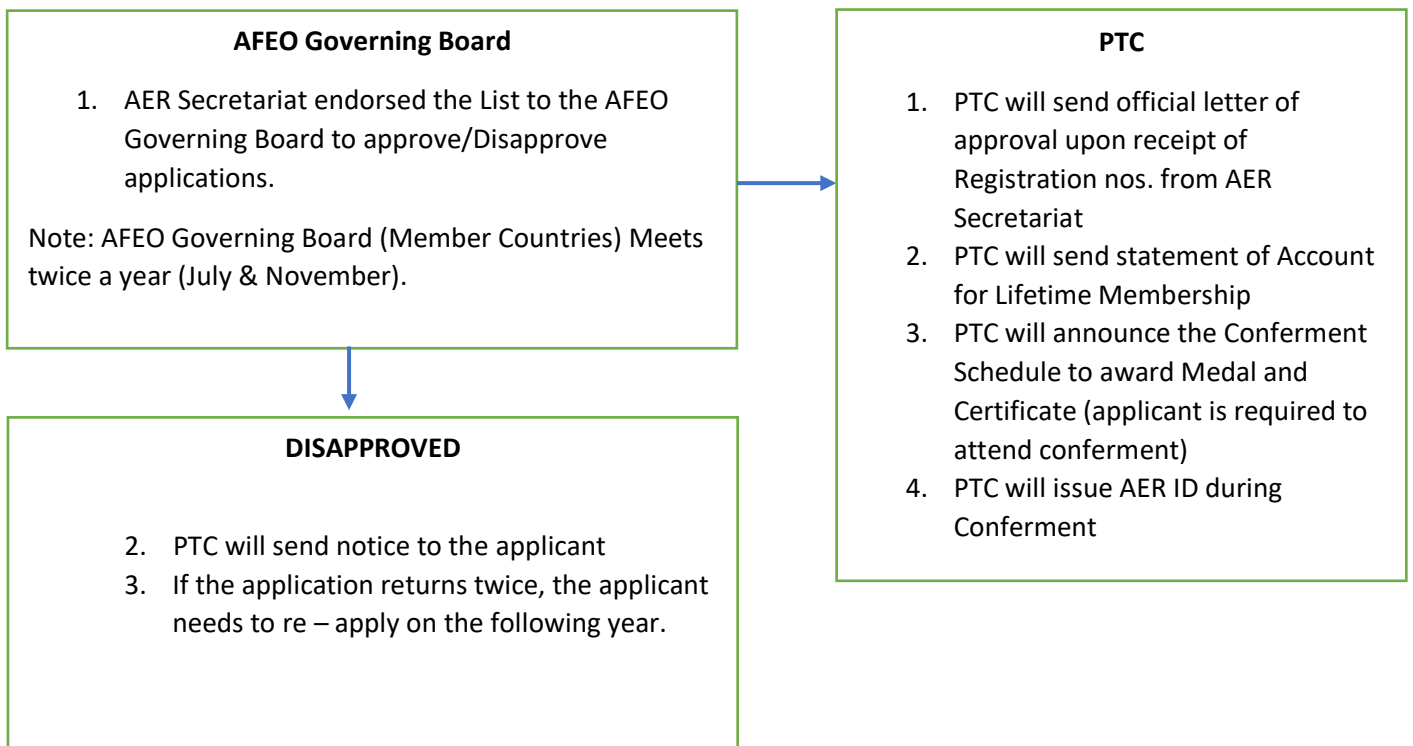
**AFEO Governing Board**

1. AER Secretariat endorsed the List to the AFEO Governing Board to approve/Disapprove applications.

Note: AFEO Governing Board (Member Countries) Meets twice a year (July & November).

**DISAPPROVED**

2. PTC will send notice to the applicant
3. If the application returns twice, the applicant needs to re – apply on the following year.

**PTC**

1. PTC will send official letter of approval upon receipt of Registration nos. from AER Secretariat
2. PTC will send statement of Account for Lifetime Membership
3. PTC will announce the Conferment Schedule to award Medal and Certificate (applicant is required to attend conferment)
4. PTC will issue AER ID during Conferment